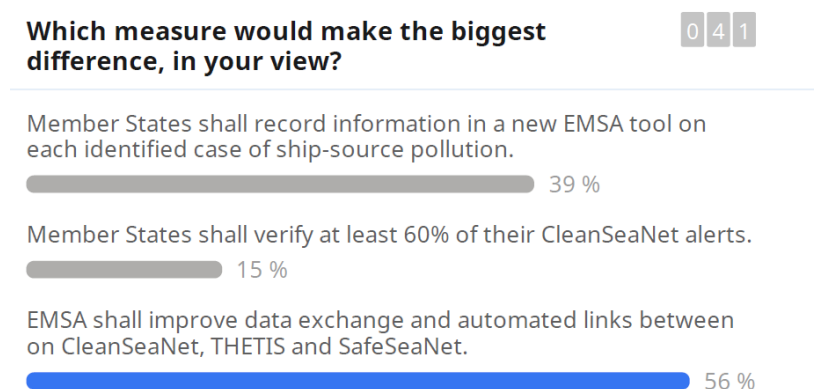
Which measure would make the biggest difference, in your view?

0 4 1

Member States shall record information in a new EMSA tool on each identified case of ship-source pollution.

39 %

Member States shall verify at least 60% of their CleanSeaNet alerts.

15 %

EMSA shall improve data exchange and automated links between on CleanSeaNet, THETIS and SafeSeaNet.

56 %